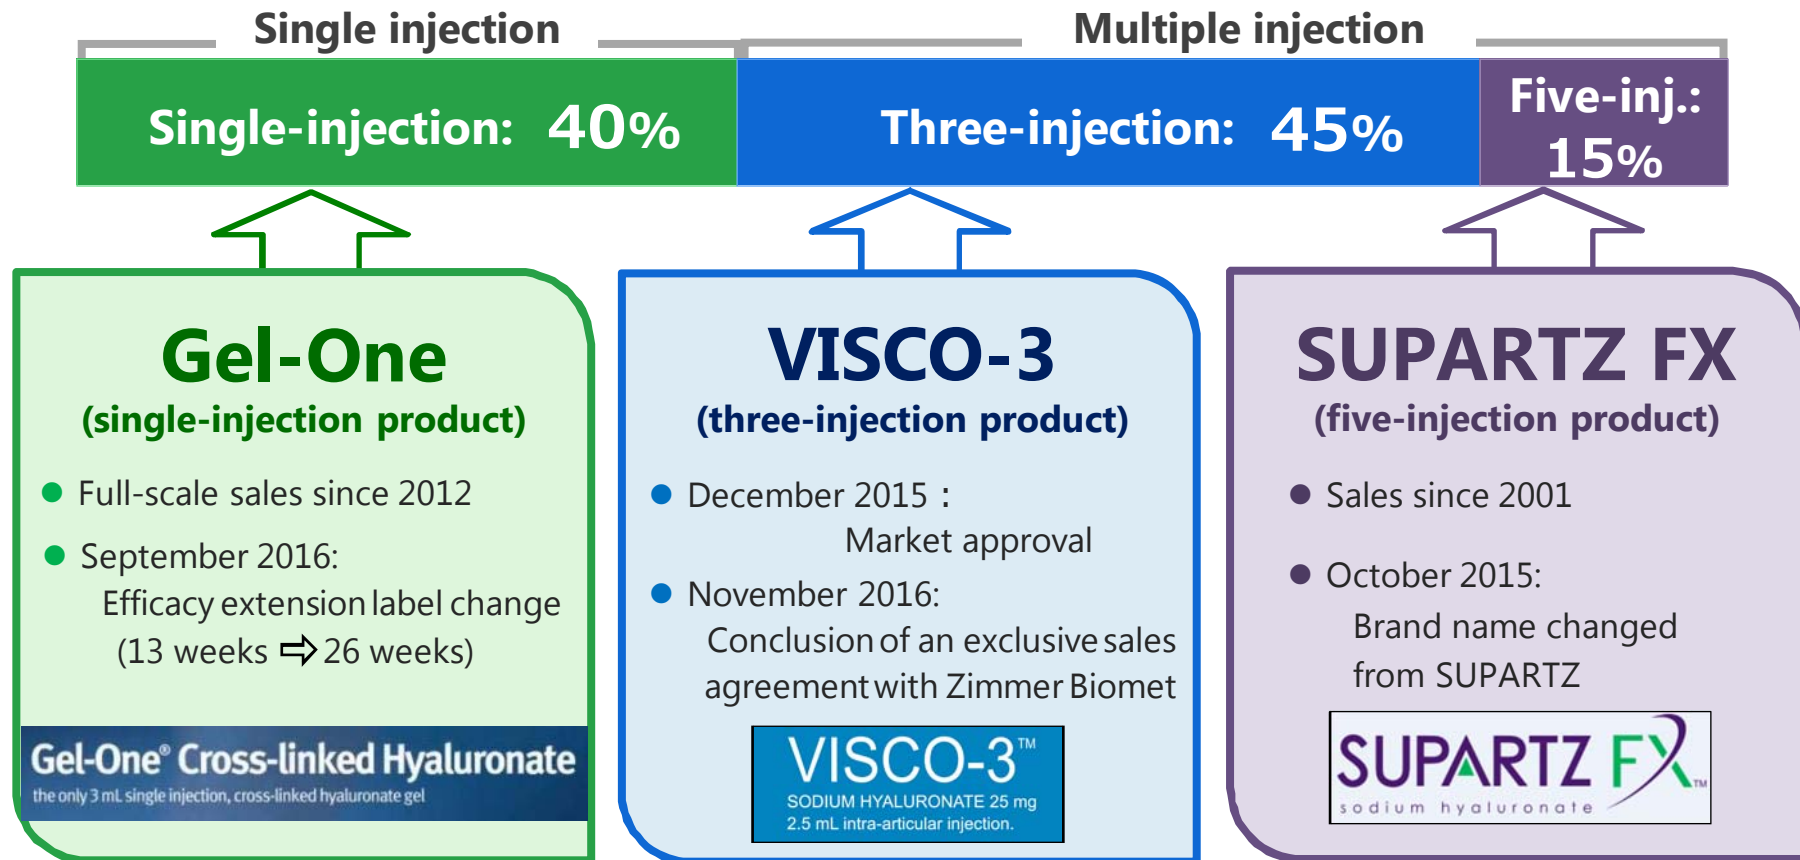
Single injection

Multiple injection

Single-injection: 40%

Three-injection: 45%

Five-inj.: 15%

Gel-One
(single-injection product)

● Full-scale sales since 2012

● September 2016:
Efficacy extension label change
(13 weeks ⇨ 26 weeks)

Gel-One® Cross-linked Hyaluronate
the only 3 mL single injection, cross-linked hyaluronate gel

VISCO-3
(three-injection product)

● December 2015 :
Market approval

● November 2016:
Conclusion of an exclusive sales agreement with Zimmer Biomet

VISCO-3™
SODIUM HYALURONATE 25 mg
2.5 mL intra-articular injection.

SUPARTZ FX
(five-injection product)

● Sales since 2001

● October 2015:
Brand name changed from SUPARTZ

SUPARTZ FX™
sodium hyaluronate